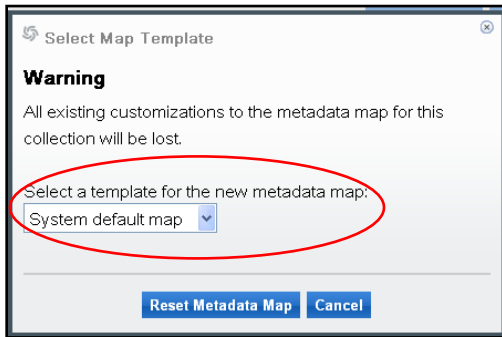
Select Map Template

Warning

All existing customizations to the metadata map for this collection will be lost.

Select a template for the new metadata map:

System default map

Reset Metadata Map Cancel